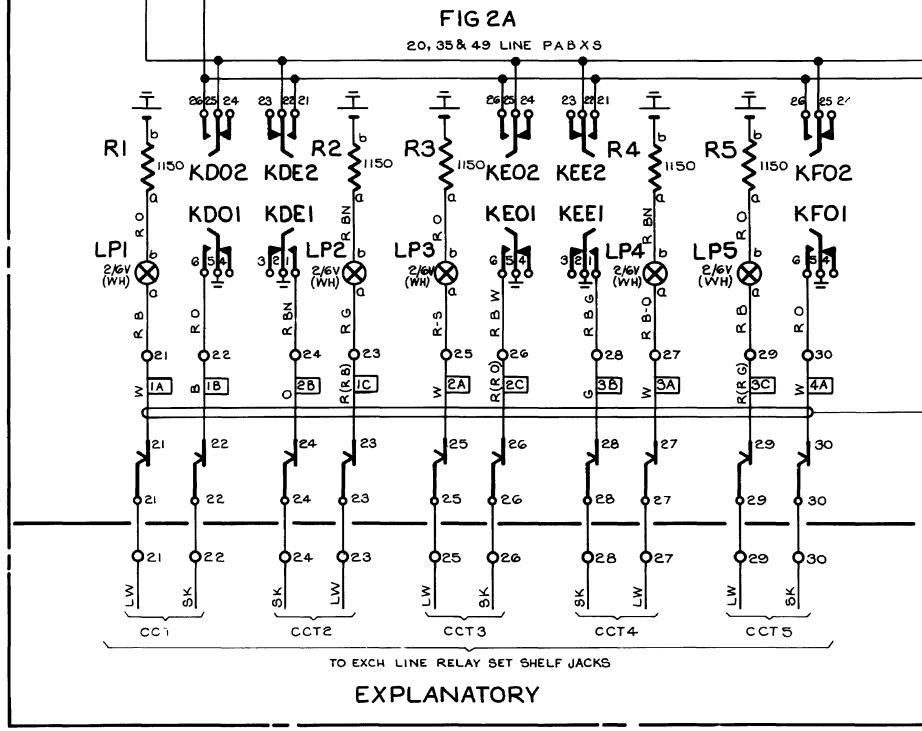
FIG 2A
20, 35 & 49 LINE PABXS

26 25 24 23 22 21 26 25 24 23 22 21 26 25 2

R1 1150 b a KD02 KDE2 R2 1150 b a R3 1150 b a KE02 KEE2 R4 1150 b a R5 1150 b a KF02

R O KD01 KDE1 R BN KE01 KEE1 R BN R O KF01

LP1 2/6V (WH) b a 6 5 4 3 2 1 LP2 2/6V (WH) b a LP3 2/6V (WH) b a 6 5 4 3 2 1 LP4 2/6V (WH) b a LP5 2/6V (WH) b a 6 5 4

R B R O R BN R G R-S R B W R B G R B-O R B R O

21 22 24 23 25 26 28 27 29 30

W 1A B 1B O 2B R(R B) 1C W 2A R(R O) 2C G 3B W 3A R(R G) 3C W 4A

21 22 24 23 25 26 28 27 29 30

21 22 24 23 25 26 28 27 29 30

21 22 24 23 25 26 28 27 29 30

LW SK SK LW LW SK SK LW LW SK

CCT1 CCT2 CCT3 CCT4 CCT5

TO EXCH LINE RELAY SET SHELF JACKS

EXPLANATORY